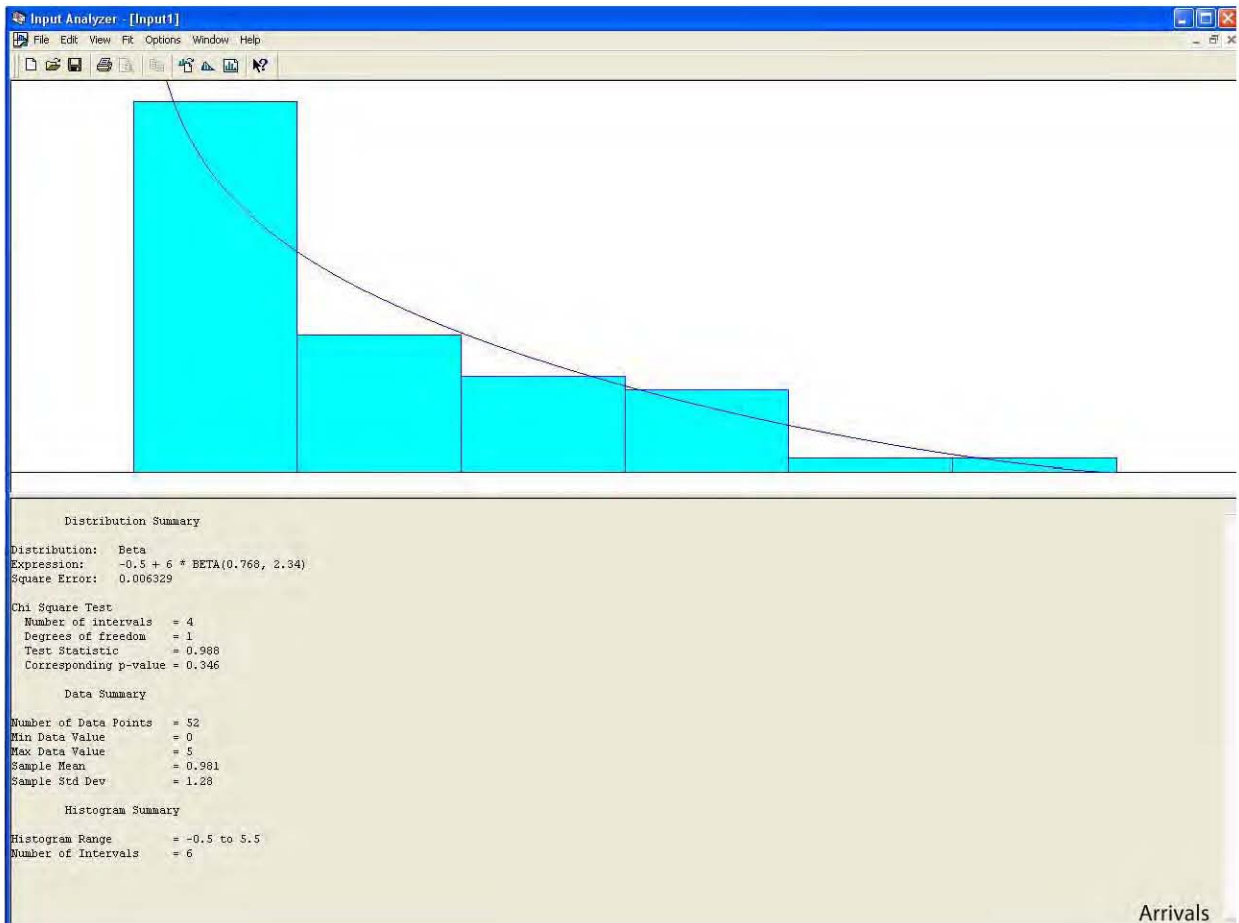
Input Analyzer - [Input1]

File Edit View Fit Options Window Help

Distribution Summary

Distribution: Beta
Expression: -0.5 + 6 * BETA(0.768, 2.34)
Square Error: 0.006329

Chi Square Test
Number of intervals = 4
Degrees of freedom = 1
Test Statistic = 0.988
Corresponding p-value = 0.346

Data Summary

Number of Data Points = 52
Min Data Value = 0
Max Data Value = 5
Sample Mean = 0.981
Sample Std Dev = 1.28

Histogram Summary

Histogram Range = -0.5 to 5.5
Number of Intervals = 6

Arrivals